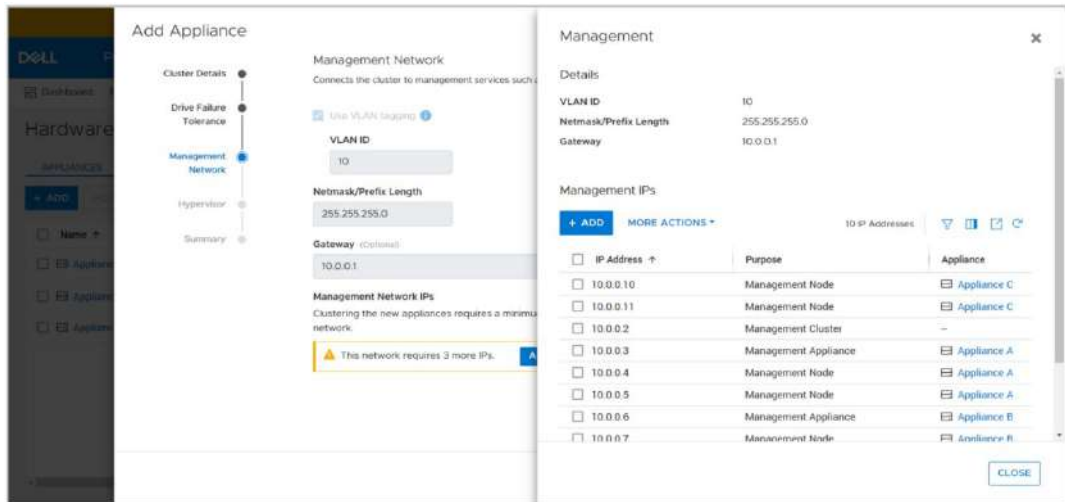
DELL

Dashboard

Hardware

APPLIANCES

+ ADD

Name ↑

Appliance

Appliance

Appliance

Add Appliance

Cluster Details

Drive Failure Tolerance

Management Network

Hypervisor

Summary

Management Network

Connects the cluster to management services such

Use VLAN tagging

VLAN ID

10

Netmask/Prefix Length

255.255.255.0

Gateway (Optional)

10.0.0.1

Management Network IPs

Clustering the new appliances requires a minimu network.

This network requires 3 more IPs.

Management

Details

| VLAN ID | 10 |
|---|---|
| Netmask/Prefix Length | 255.255.255.0 |
| Gateway | 10.0.0.1 |

Management IPs

+ ADD MORE ACTIONS ▾

10 IP Addresses

| IP Address ↑ | Purpose | Appliance |
|---|---|---|
| 10.0.0.10 | Management Node | Appliance C |
| 10.0.0.11 | Management Node | Appliance C |
| 10.0.0.2 | Management Cluster | – |
| 10.0.0.3 | Management Appliance | Appliance A |
| 10.0.0.4 | Management Node | Appliance A |
| 10.0.0.5 | Management Node | Appliance A |
| 10.0.0.6 | Management Appliance | Appliance B |
| 10.0.0.7 | Management Node | Appliance B |

CLOSE